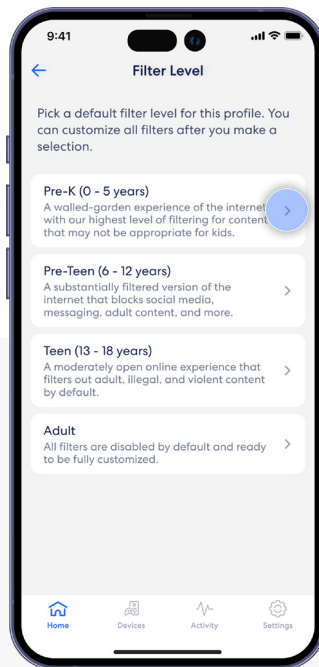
9:41

Filter Level

Pick a default filter level for this profile. You can customize all filters after you make a selection.

Pre-K (0 - 5 years)
A walled-garden experience of the internet with our highest level of filtering for content that may not be appropriate for kids.

Pre-Teen (6 - 12 years)
A substantially filtered version of the internet that blocks social media, messaging, adult content, and more.

Teen (13 - 18 years)
A moderately open online experience that filters out adult, illegal, and violent content by default.

Adult
All filters are disabled by default and ready to be fully customized.

Home
Devices
Activity
Settings